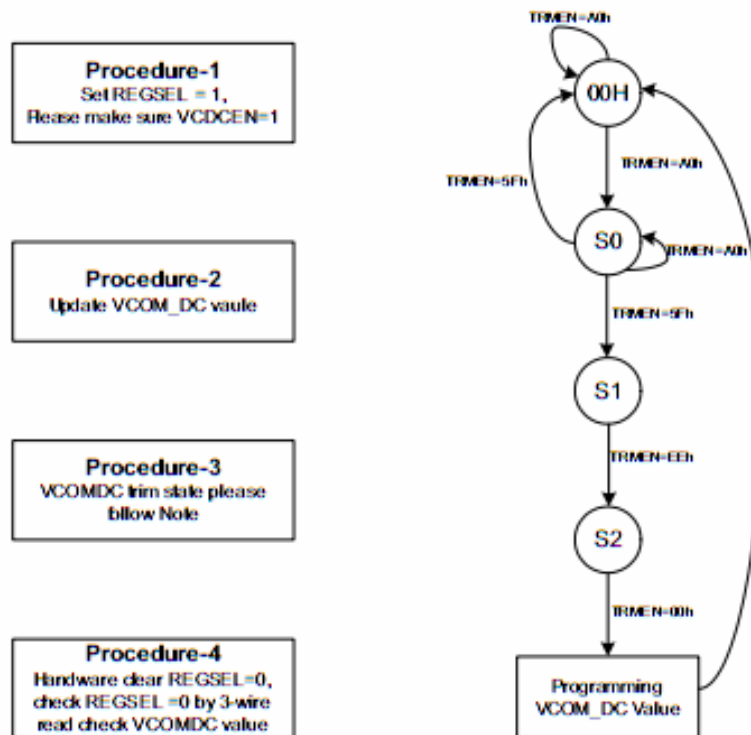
Procedure-1
Set REGSEL = 1,
Please make sure VCDCEN=1

Procedure-2
Update VCOM_DC vaule

Procedure-3
VCOMDC trim state please follow Note

Procedure-4
Hardware clear REGSEL=0, check REGSEL =0 by 3-wire read check VCOMDC value

TRMEN=A0h

00H

TRMEN=A0h

TRMEN=5Fh

S0

TRMEN=A0h

TRMEN=5Fh

S1

TRMEN=EEh

S2

TRMEN=00h

Programming VCOM_DC Value